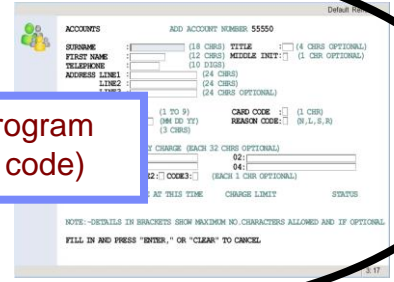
Default R

ACCOUNTS ADD ACCOUNT NUMBER 55550

SURNAME : (18 CHRS) TITLE : (4 CHRS OPTIONAL)
FIRST NAME : (12 CHRS) MIDDLE INIT: (1 CHR OPTIONAL)
TELEPHONE : (10 DIGS)
ADDRESS LINE1 : (24 CHRS)
LINE2 : (24 CHRS)
LINE3 (24 CHRS OPTIONAL)

rogram
code)

(1 TO 9) CARD CODE : (1 CHR)
(MM DD YY) REASON CODE: (N,L,S,R)
(3 CHRS)

Y CHARGE (EACH 32 CHRS OPTIONAL)
02:
04:
2: CODE3: (EACH 1 CHR OPTIONAL)

AT THIS TIME CHARGE LIMIT STATUS

NOTE:-DETAILS IN BRACKETS SHOW MAXIMUM NO.CHARACTERS ALLOWED AND IF OPTIONAL

FILL IN AND PRESS "ENTER," OR "CLEAR" TO CANCEL

3:17